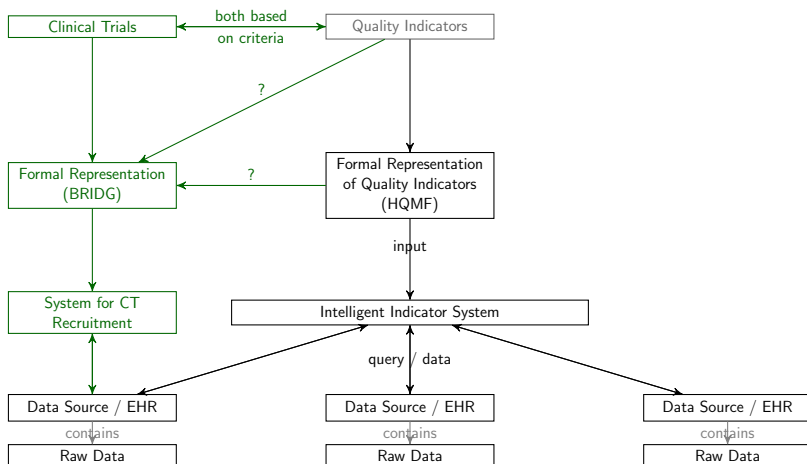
Clinical Trials

both based on criteria

Quality Indicators

?

Formal Representation (BRIDG)

?

Formal Representation of Quality Indicators (HQMF)

input

System for CT Recruitment

Intelligent Indicator System

query / data

Data Source / EHR

contains

Raw Data

Data Source / EHR

contains

Raw Data

Data Source / EHR

contains

Raw Data